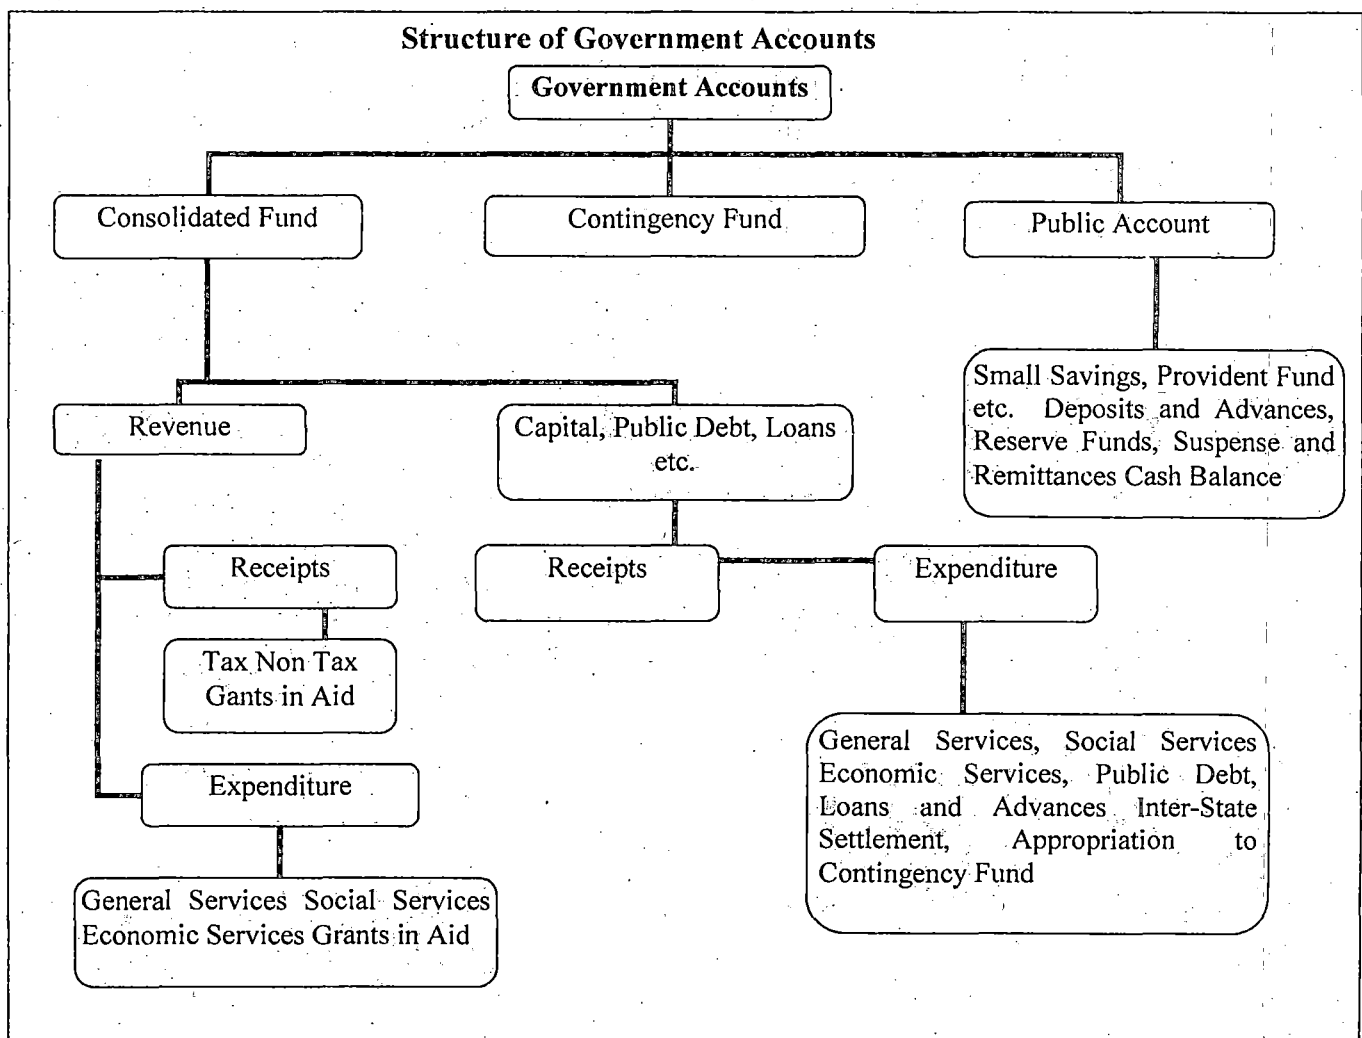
Structure of Government Accounts

Government Accounts

Consolidated Fund

Contingency Fund

Public Account

Small Savings, Provident Fund etc. Deposits and Advances, Reserve Funds, Suspense and Remittances Cash Balance

Revenue

Capital, Public Debt, Loans etc.

Receipts

Tax Non Tax Gants in Aid

Expenditure

General Services Social Services Economic Services Grants in Aid

Receipts

Expenditure

General Services, Social Services Economic Services, Public Debt, Loans and Advances Inter-State Settlement, Appropriation to Contingency Fund